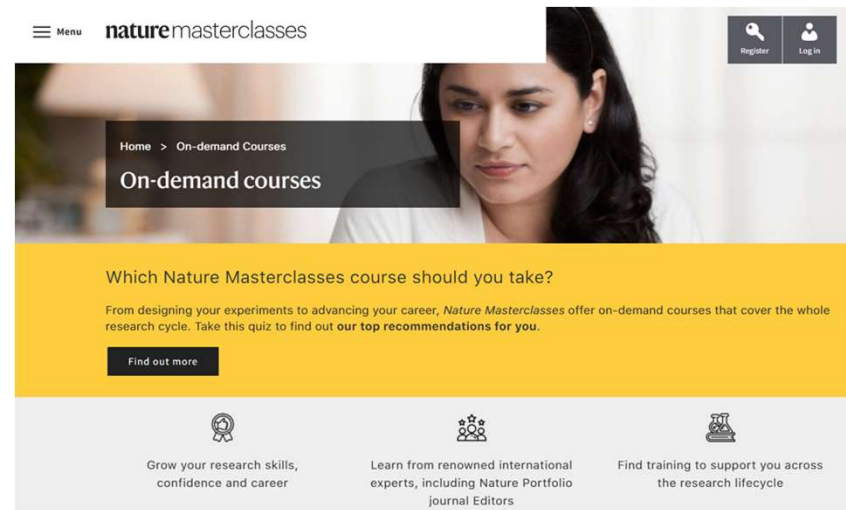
Menu nature masterclasses

Register Log in

Home > On-demand Courses

On-demand courses

Which Nature Masterclasses course should you take?

From designing your experiments to advancing your career, Nature Masterclasses offer on-demand courses that cover the whole research cycle. Take this quiz to find out our top recommendations for you.

Find out more

Grow your research skills, confidence and career

Learn from renowned international experts, including Nature Portfolio journal Editors

Find training to support you across the research lifecycle